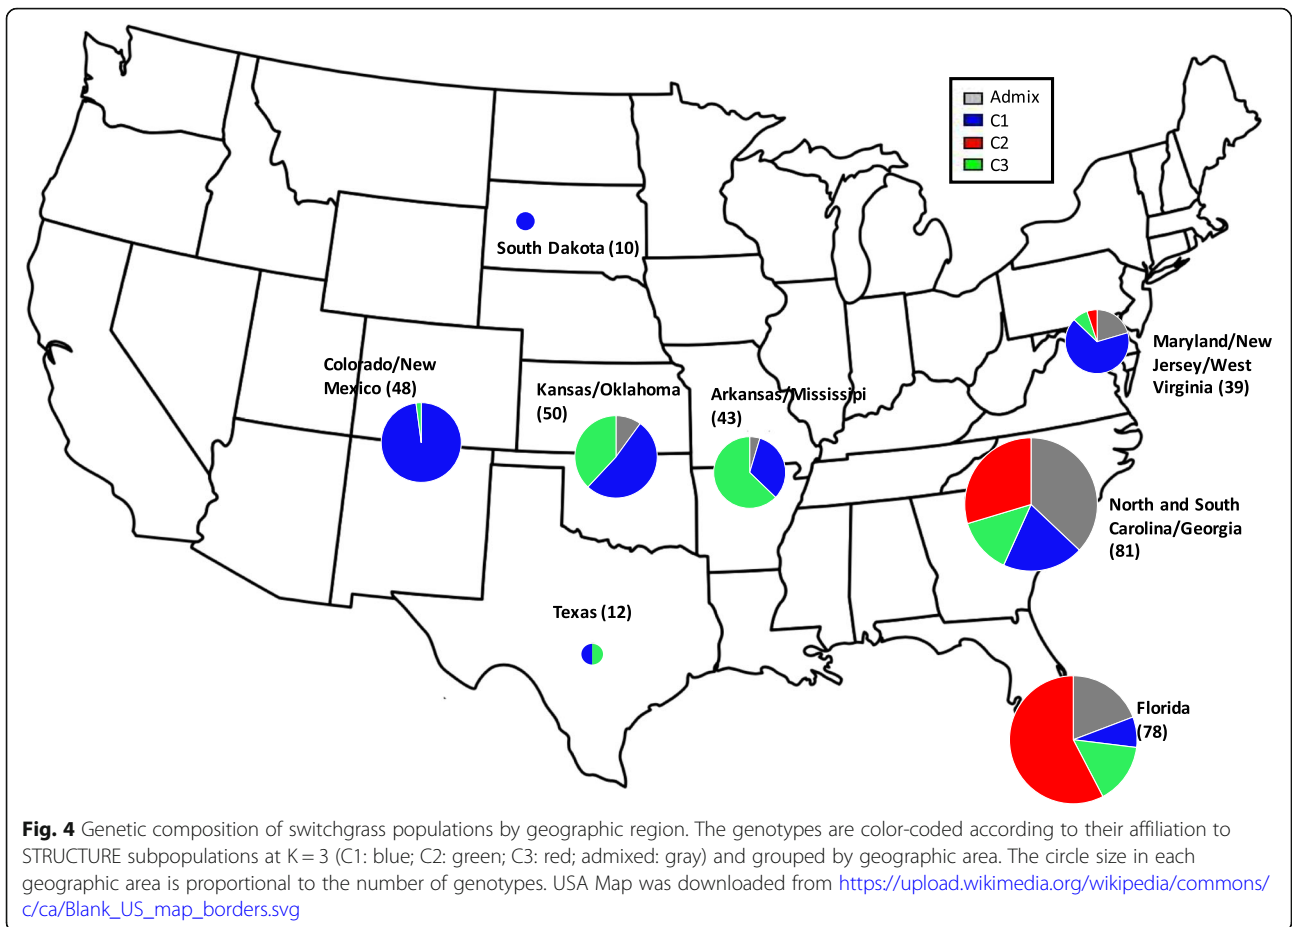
Admix
C1
C2
C3

South Dakota (10)

Colorado/New Mexico (48)

Kansas/Oklahoma (50)

Arkansas/Mississipi (43)

Maryland/New Jersey/West Virginia (39)

North and South Carolina/Georgia (81)

Texas (12)

Florida (78)

**Fig. 4** Genetic composition of switchgrass populations by geographic region. The genotypes are color-coded according to their affiliation to STRUCTURE subpopulations at K = 3 (C1: blue; C2: green; C3: red; admixed: gray) and grouped by geographic area. The circle size in each geographic area is proportional to the number of genotypes. USA Map was downloaded from https://upload.wikimedia.org/wikipedia/commons/c/ca/Blank_US_map_borders.svg